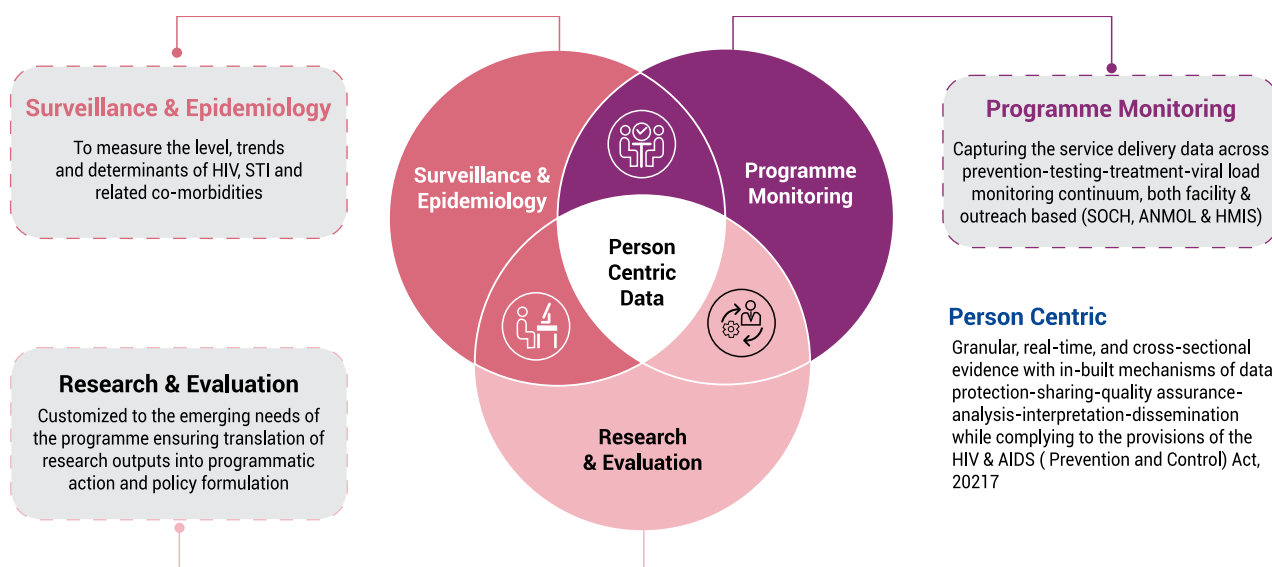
Surveillance & Epidemiology

To measure the level, trends and determinants of HIV, STI and related co-morbidities

Surveillance & Epidemiology

Programme Monitoring

Person Centric Data

Research & Evaluation

Programme Monitoring

Capturing the service delivery data across prevention-testing-treatment-viral load monitoring continuum, both facility & outreach based (SOCH, ANMOL & HMIS)

Person Centric

Granular, real-time, and cross-sectional evidence with in-built mechanisms of data protection-sharing-quality assurance-analysis-interpretation-dissemination while complying to the provisions of the HIV & AIDS ( Prevention and Control) Act, 20217

Research & Evaluation

Customized to the emerging needs of the programme ensuring translation of research outputs into programmatic action and policy formulation